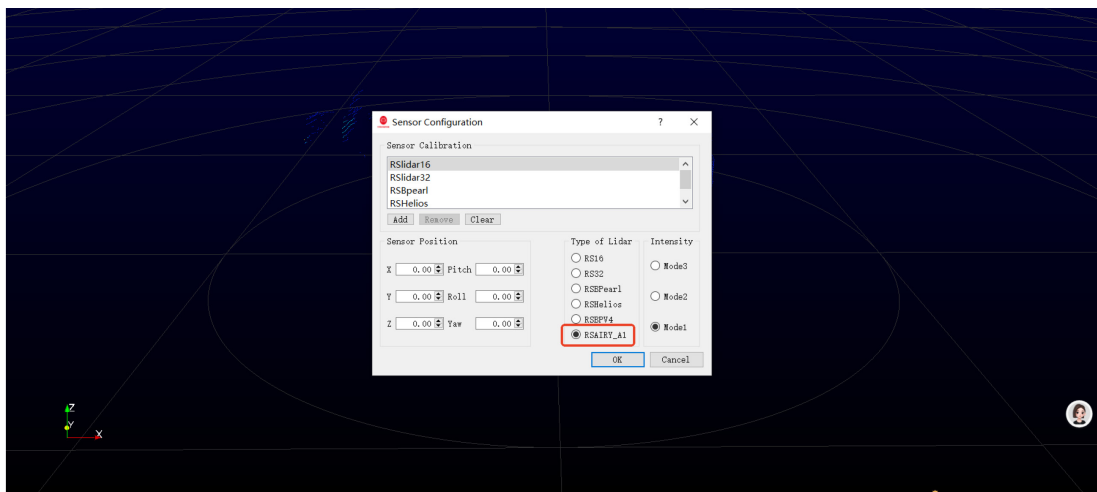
Sensor Configuration ? ×

Sensor Calibration

RSlidar16
RSlidar32
RSBpearl
RSHelios

Add Remove Clear

Sensor Position

X 0.00 Pitch 0.00
Y 0.00 Roll 0.00
Z 0.00 Yaw 0.00

Type of Lidar

RS16
RS32
RSBPearl
RSHelios
RSBPV4
RSAIRY_A1

Intensity

Mode3
Mode2
Mode1

OK Cancel

Z
Y
X